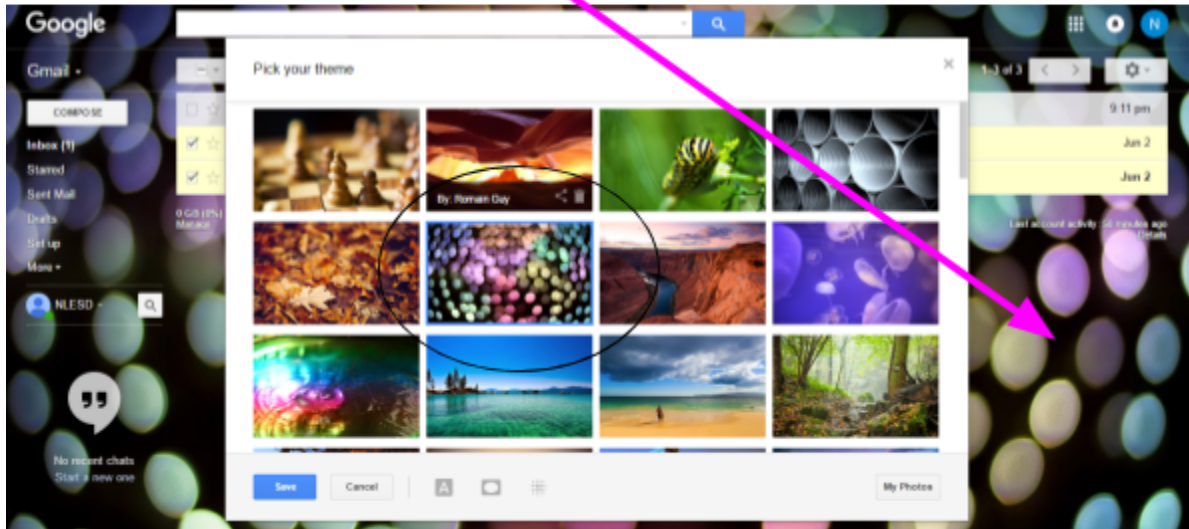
Google

Gmail

COMPOSE

Inbox (1)
Starred
Sent Mail
Drafts
Set up
More

0 GB (0%)
Manage

NLESD

No recent chats
Start a new one

N

1–3 of 3

9:11 pm
Jun 2
Jun 2

Last account activity: 58 minutes ago
Details

Pick your theme

By: Romain Guy

Save
Cancel

My Photos